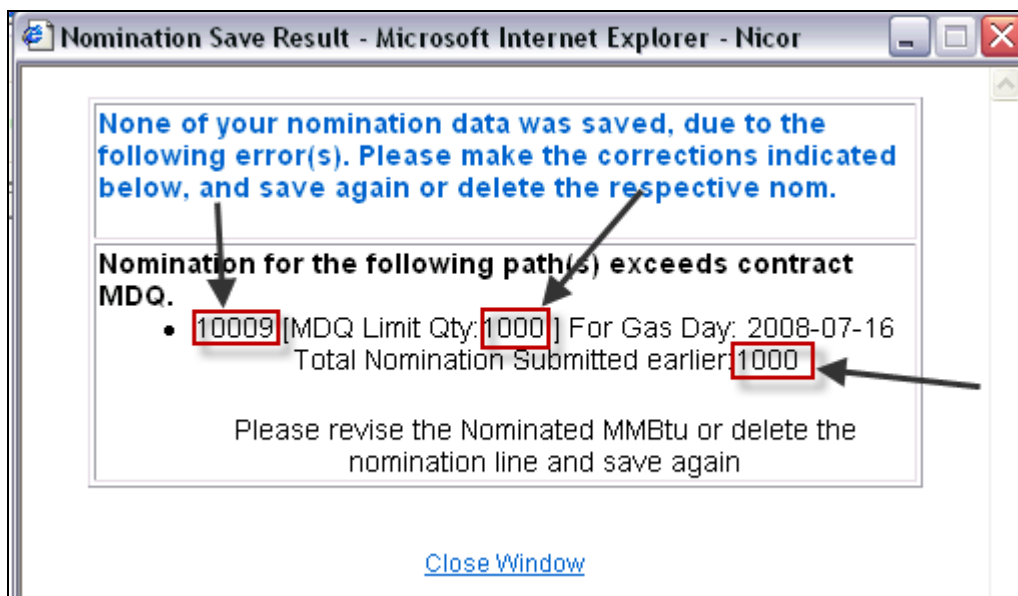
Nomination Save Result - Microsoft Internet Explorer - Nicor

None of your nomination data was saved, due to the following error(s). Please make the corrections indicated below, and save again or delete the respective nom.

Nomination for the following path(s) exceeds contract MDQ.

- 10009 [MDQ Limit Qty:1000] For Gas Day: 2008-07-16
Total Nomination Submitted earlier:1000

Please revise the Nominated MMBtu or delete the nomination line and save again

Close Window